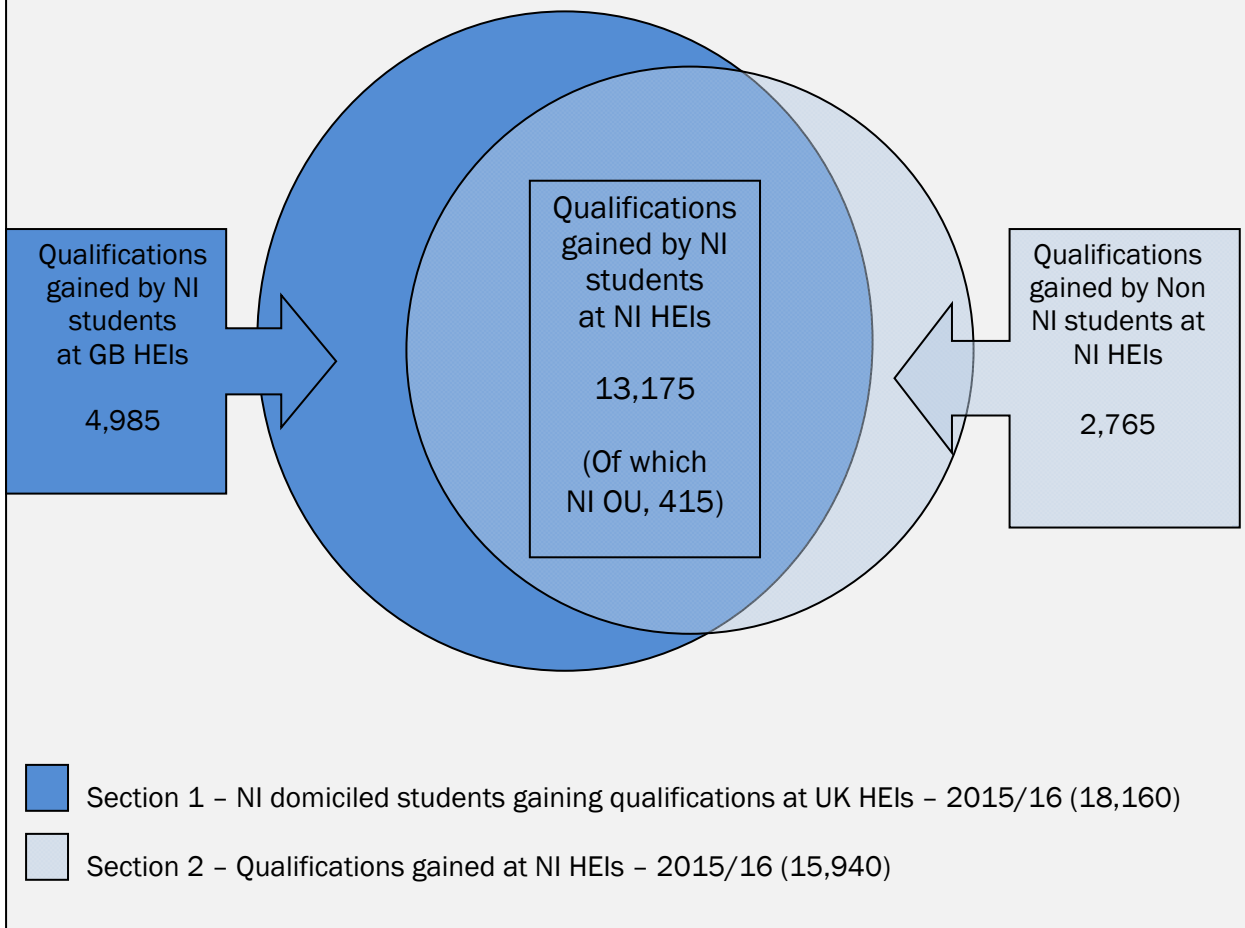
Qualifications gained by NI students at GB HEIs

4,985

Qualifications gained by NI students at NI HEIs

13,175

(Of which NI OU, 415)

Qualifications gained by Non NI students at NI HEIs

2,765

Section 1 – NI domiciled students gaining qualifications at UK HEIs – 2015/16 (18,160)

Section 2 – Qualifications gained at NI HEIs – 2015/16 (15,940)